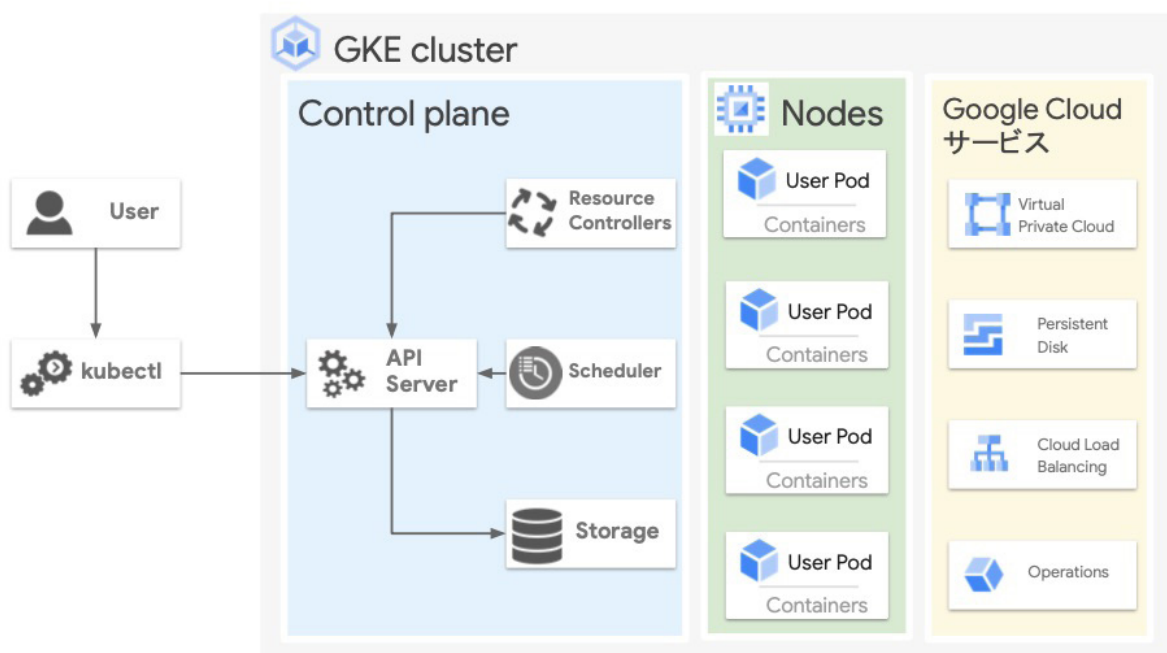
GKE cluster

User

kubectl

Control plane

Resource Controllers

API Server

Scheduler

Storage

Nodes

User Pod
Containers

User Pod
Containers

User Pod
Containers

User Pod
Containers

Google Cloud サービス

Virtual Private Cloud

Persistent Disk

Cloud Load Balancing

Operations